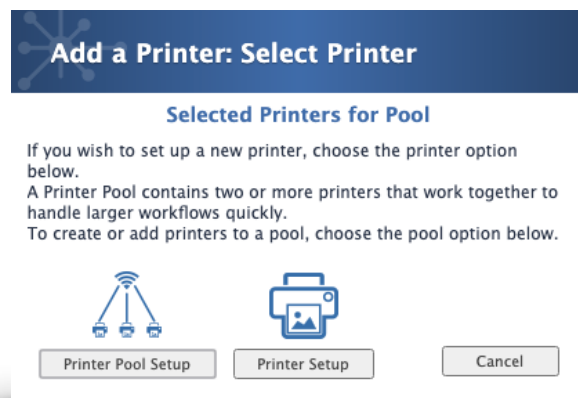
Add a Printer: Select Printer

Selected Printers for Pool

If you wish to set up a new printer, choose the printer option below.
A Printer Pool contains two or more printers that work together to handle larger workflows quickly.
To create or add printers to a pool, choose the pool option below.

Printer Pool Setup

Printer Setup

Cancel